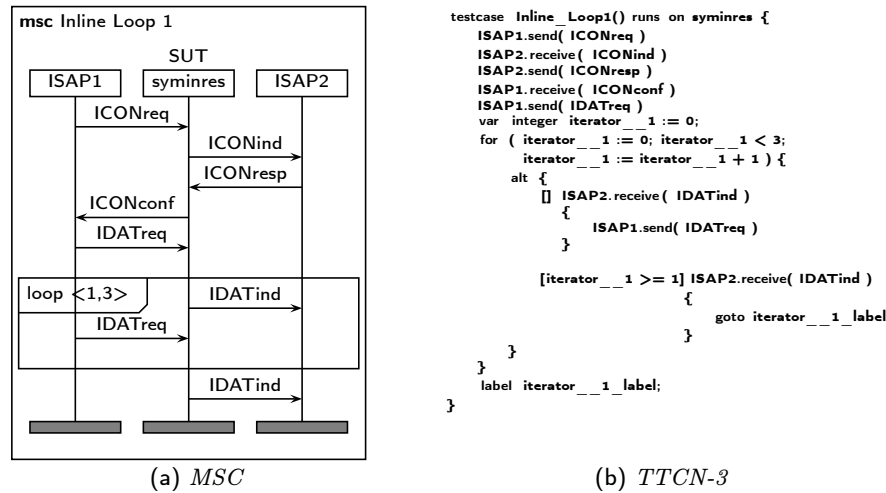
msc Inline Loop 1

SUT

ISAP1 syminres ISAP2

ICONreq

ICONind

ICONresp

ICONconf

IDATreq

loop <1,3>

IDATind

IDATreq

IDATind

(a) *MSC*

testcase Inline_Loop1() runs on syminres {
ISAP1.send( ICONreq )
ISAP2.receive( ICONind )
ISAP2.send( ICONresp )
ISAP1.receive( ICONconf )
ISAP1.send( IDATreq )
var integer iterator__1 := 0;
for ( iterator__1 := 0; iterator__1 < 3;
iterator__1 := iterator__1 + 1 ) {
alt {
[] ISAP2.receive( IDATind )
{
ISAP1.send( IDATreq )
}

[iterator__1 >= 1] ISAP2.receive( IDATind )
{
goto iterator__1_label
}
}
}
label iterator__1_label;
}

(b) *TTCN-3*